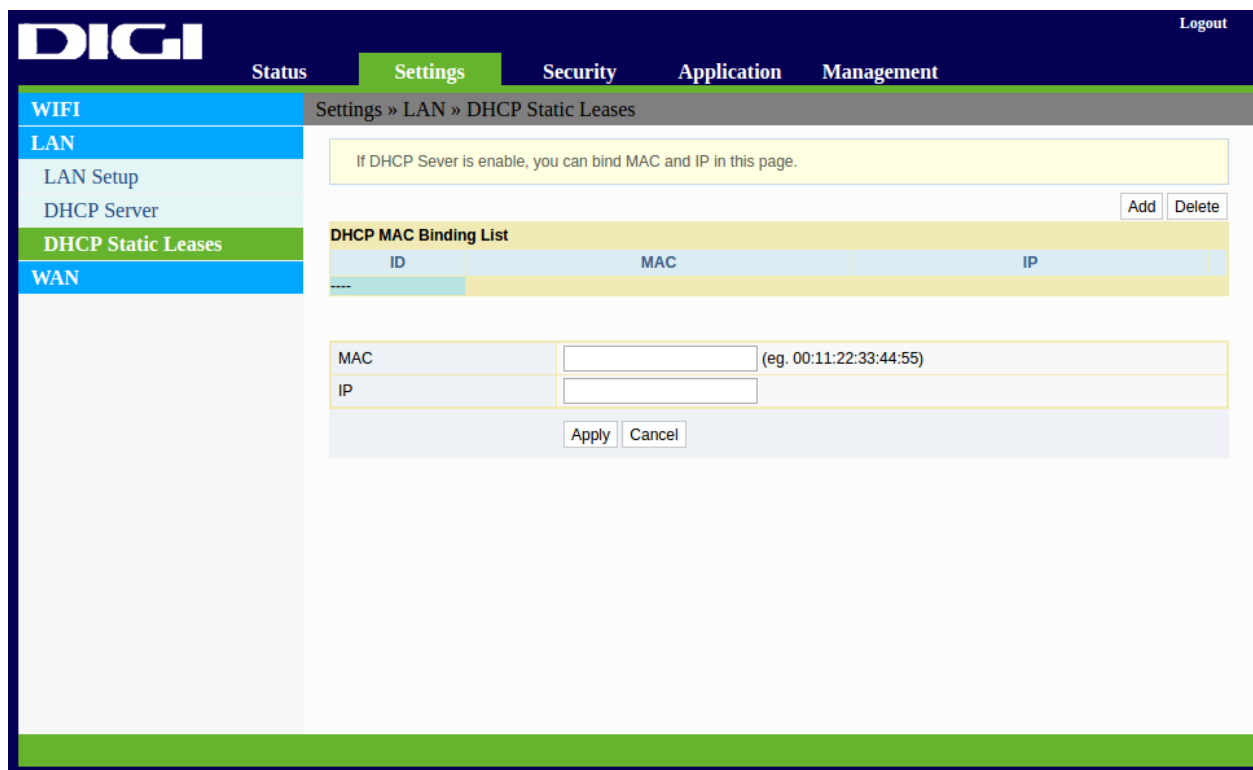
DIGI

Logout

Status Settings Security Application Management

WIFI
LAN
LAN Setup
DHCP Server
DHCP Static Leases
WAN

Settings » LAN » DHCP Static Leases

If DHCP Sever is enable, you can bind MAC and IP in this page.

Add Delete

DHCP MAC Binding List

| ID | MAC | IP |
|---|---|---|
| ---- | | |

| MAC | (eg. 00:11:22:33:44:55) |
|---|---|
| IP | |

Apply Cancel